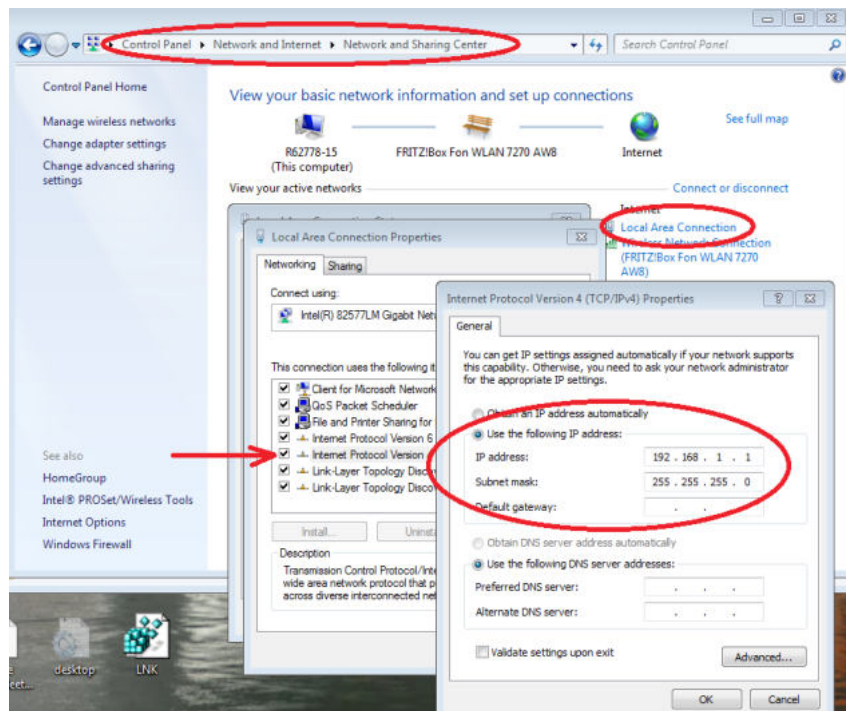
Control Panel ▸ Network and Internet ▸ Network and Sharing Center

Search Control Panel

Control Panel Home

Manage wireless networks

Change adapter settings

Change advanced sharing settings

View your basic network information and set up connections

See full map

R62778-15 (This computer)

FRITZ!Box Fon WLAN 7270 AW8

Internet

View your active networks

Connect or disconnect

Internet

Local Area Connection

Wireless Network Connection (FRITZ!Box Fon WLAN 7270 AW8)

Local Area Connection Properties

Networking

Sharing

Connect using:

Intel(R) 82577LM Gigabit Net

This connection uses the following it

Client for Microsoft Network

QoS Packet Scheduler

File and Printer Sharing for

Internet Protocol Version 6

Internet Protocol Version

Link-Layer Topology Disco

Link-Layer Topology Disco

Install...

Uninsta

Description

Transmission Control Protocol/Inte wide area network protocol that p across diverse interconnected ne

See also

HomeGroup

Intel® PROSet/Wireless Tools

Internet Options

Windows Firewall

desktop

LNK

Internet Protocol Version 4 (TCP/IPv4) Properties

General

You can get IP settings assigned automatically if your network supports this capability. Otherwise, you need to ask your network administrator for the appropriate IP settings.

Obtain an IP address automatically

Use the following IP address:

IP address: 192 . 168 . 1 . 1

Subnet mask: 255 . 255 . 255 . 0

Default gateway: . . .

Obtain DNS server address automatically

Use the following DNS server addresses:

Preferred DNS server: . . .

Alternate DNS server: . . .

Validate settings upon exit

Advanced...

OK

Cancel